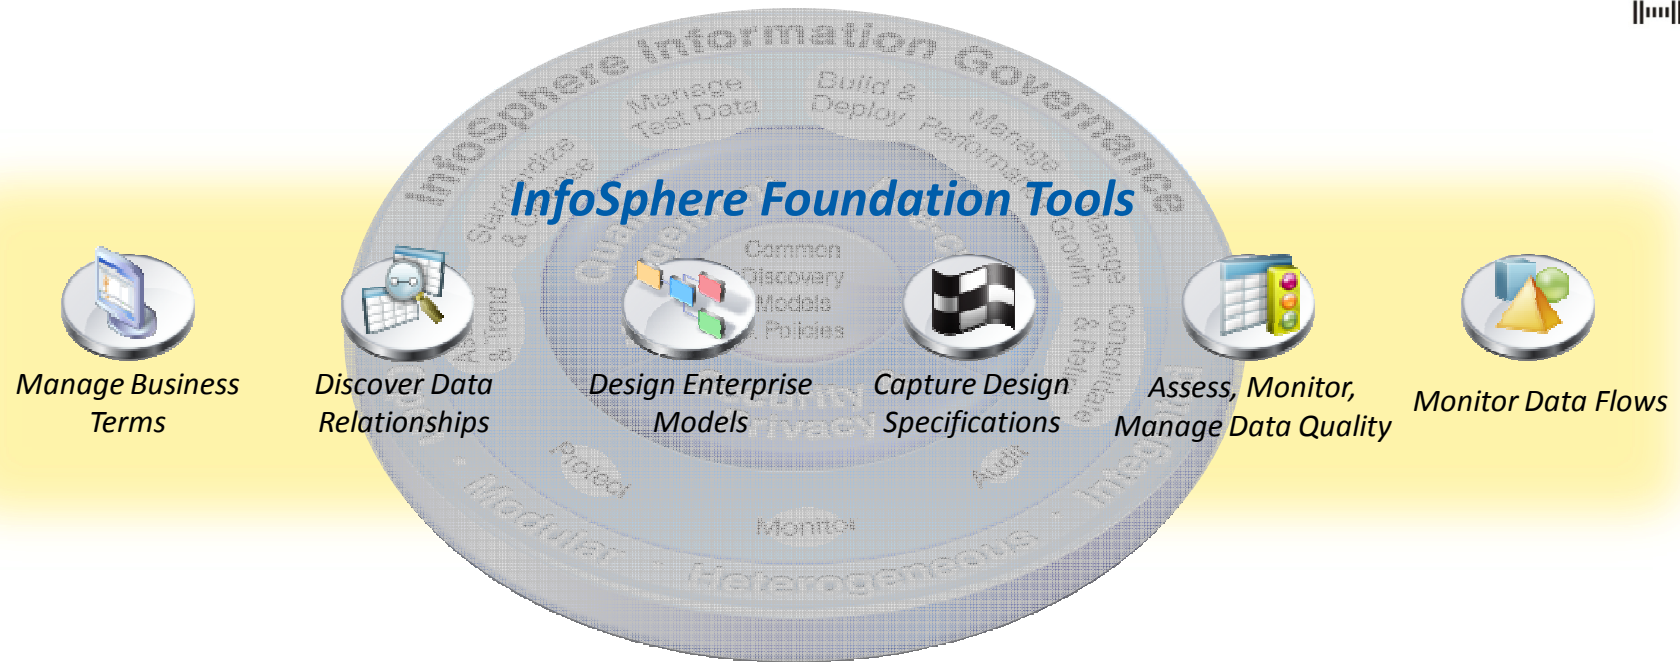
InfoSphere Information Governance

Manage Test Data

Build & Deploy

Manage Performance

Standardize & Cleanse

Manage Growth

Common Discovery Models Policies

Trend & Analyze

Consolidate & Reconcile

Security Privacy

Protect

Audit

Monitor

Modular

Heterogeneous

Integrated

InfoSphere Foundation Tools

Manage Business Terms

Discover Data Relationships

Design Enterprise Models

Capture Design Specifications

Assess, Monitor, Manage Data Quality

Monitor Data Flows